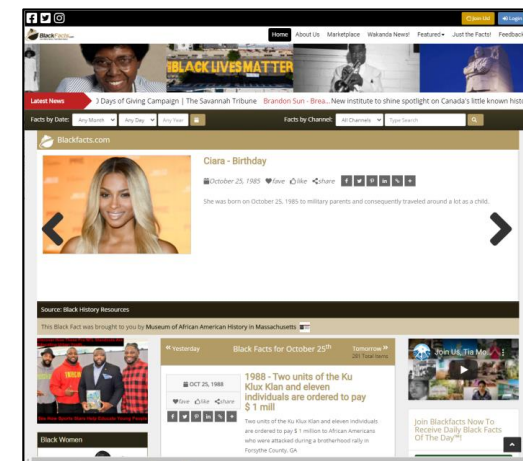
Join Us! Login

Home About Us Marketplace Wakanda News! Featured Just the Facts! Feedback

BLACK LIVES MATTER

Latest News 3 Days of Giving Campaign | The Savannah Tribune Brandon Sun - Brea... New institute to shine spotlight on Canada's little known hist

Facts by Date: Any Month Any Day Any Year Facts by Channel: All Channels Type Search

Blackfacts.com

Ciara - Birthday

October 25, 1985 fave like share

She was born on October 25, 1985 to military parents and consequently traveled around a lot as a child.

Source: Black History Resources

This Black Fact was brought to you by Museum of African American History in Massachusetts

« Yesterday Black Facts for October 25th Tomorrow »
281 Total Items

OCT 25, 1988

fave like share

1988 - Two units of the Ku Klux Klan and eleven individuals are ordered to pay $1 mill

Two units of the Ku Klux Klan and eleven individuals are ordered to pay $ 1 million to African Americans who were attacked during a brotherhood rally in Forsythe County, GA

Black Women

Join Us, Tia Mo...

Join Blackfacts Now To Receive Daily Black Facts Of The Day™!